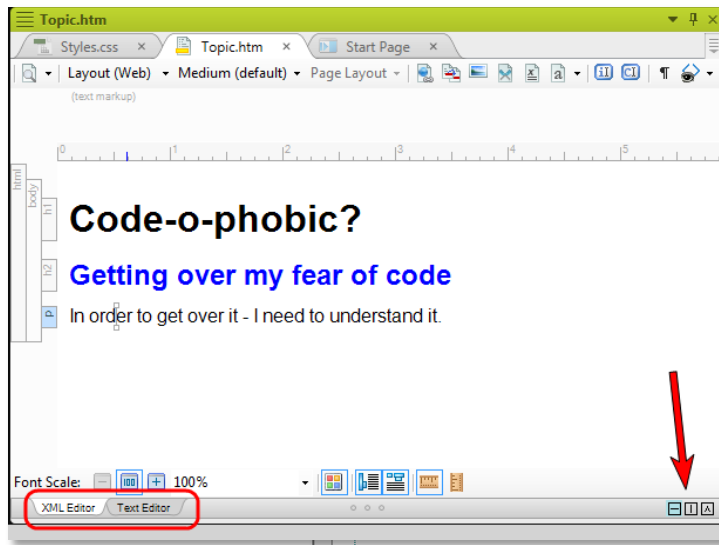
Topic.htm

Styles.css × Topic.htm × Start Page ×

Layout (Web) ▾ Medium (default) ▾ Page Layout ▾

(text markup)

0 1 2 3 4 5

html body h1

Code-o-phobic?

h2

Getting over my fear of code

p

In order to get over it - I need to understand it.

Font Scale: 100%

XML Editor Text Editor